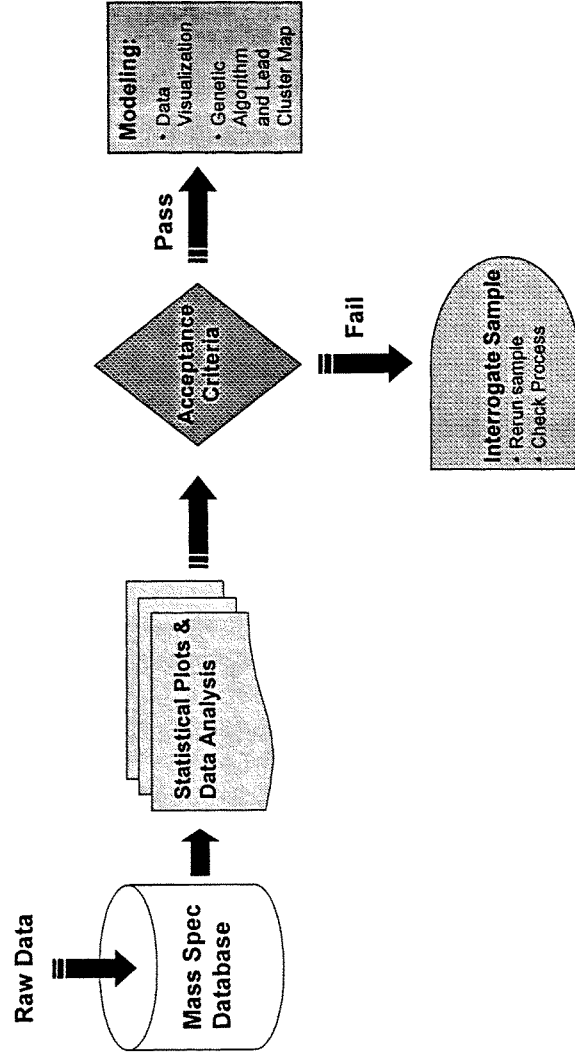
Raw Data

Mass Spec Database

Statistical Plots & Data Analysis

Acceptance Criteria

Pass

Fail

Modeling:
• Data Visualization
• Genetic Algorithm and Lead Cluster Map

Interrogate Sample
• Rerun sample
• Check Process